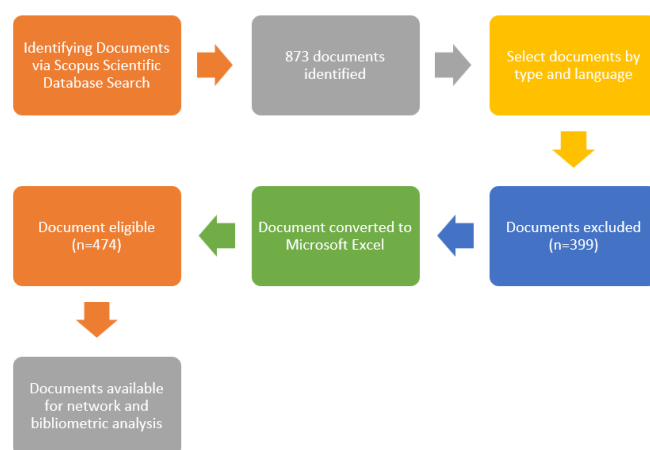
Identifying Documents via Scopus Scientific Database Search

873 documents identified

Select documents by type and language

Documents excluded (n=399)

Document converted to Microsoft Excel

Document eligible (n=474)

Documents available for network and bibliometric analysis